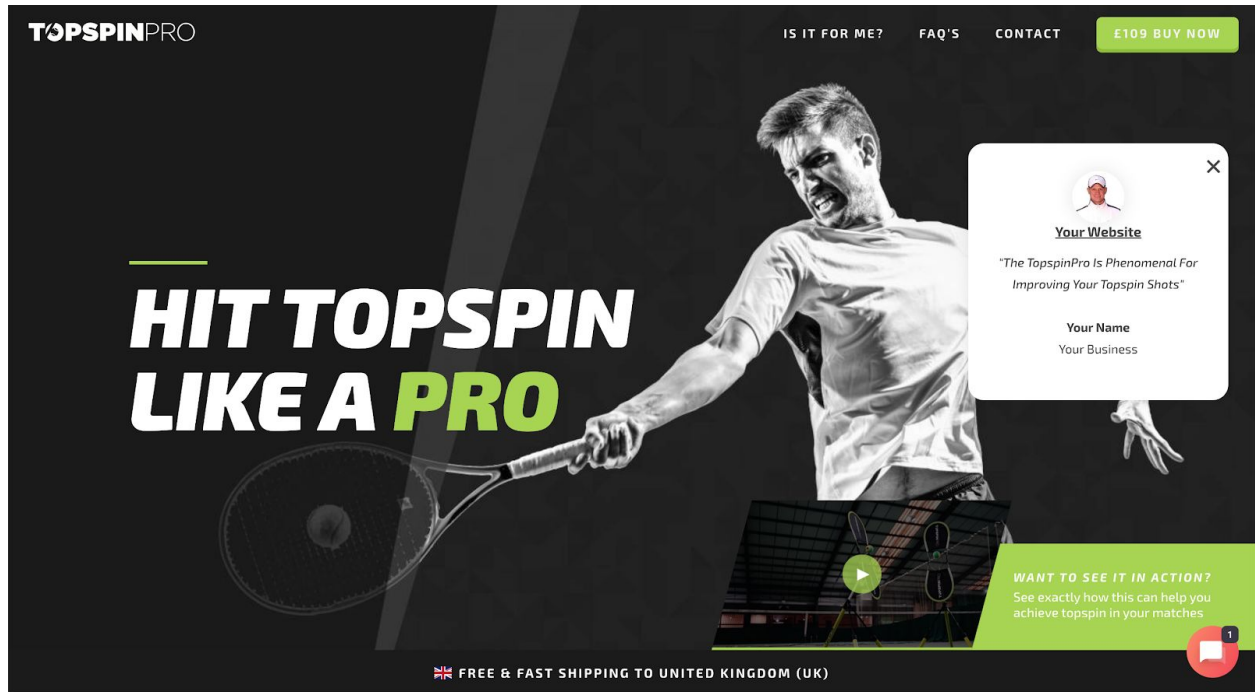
TOPSPINPRO

IS IT FOR ME? FAQ'S CONTACT £109 BUY NOW

HIT TOPSPIN LIKE A PRO

Your Website

"The TopspinPro Is Phenomenal For Improving Your Topspin Shots"

Your Name
Your Business

WANT TO SEE IT IN ACTION?
See exactly how this can help you achieve topspin in your matches

1

FREE & FAST SHIPPING TO UNITED KINGDOM (UK)